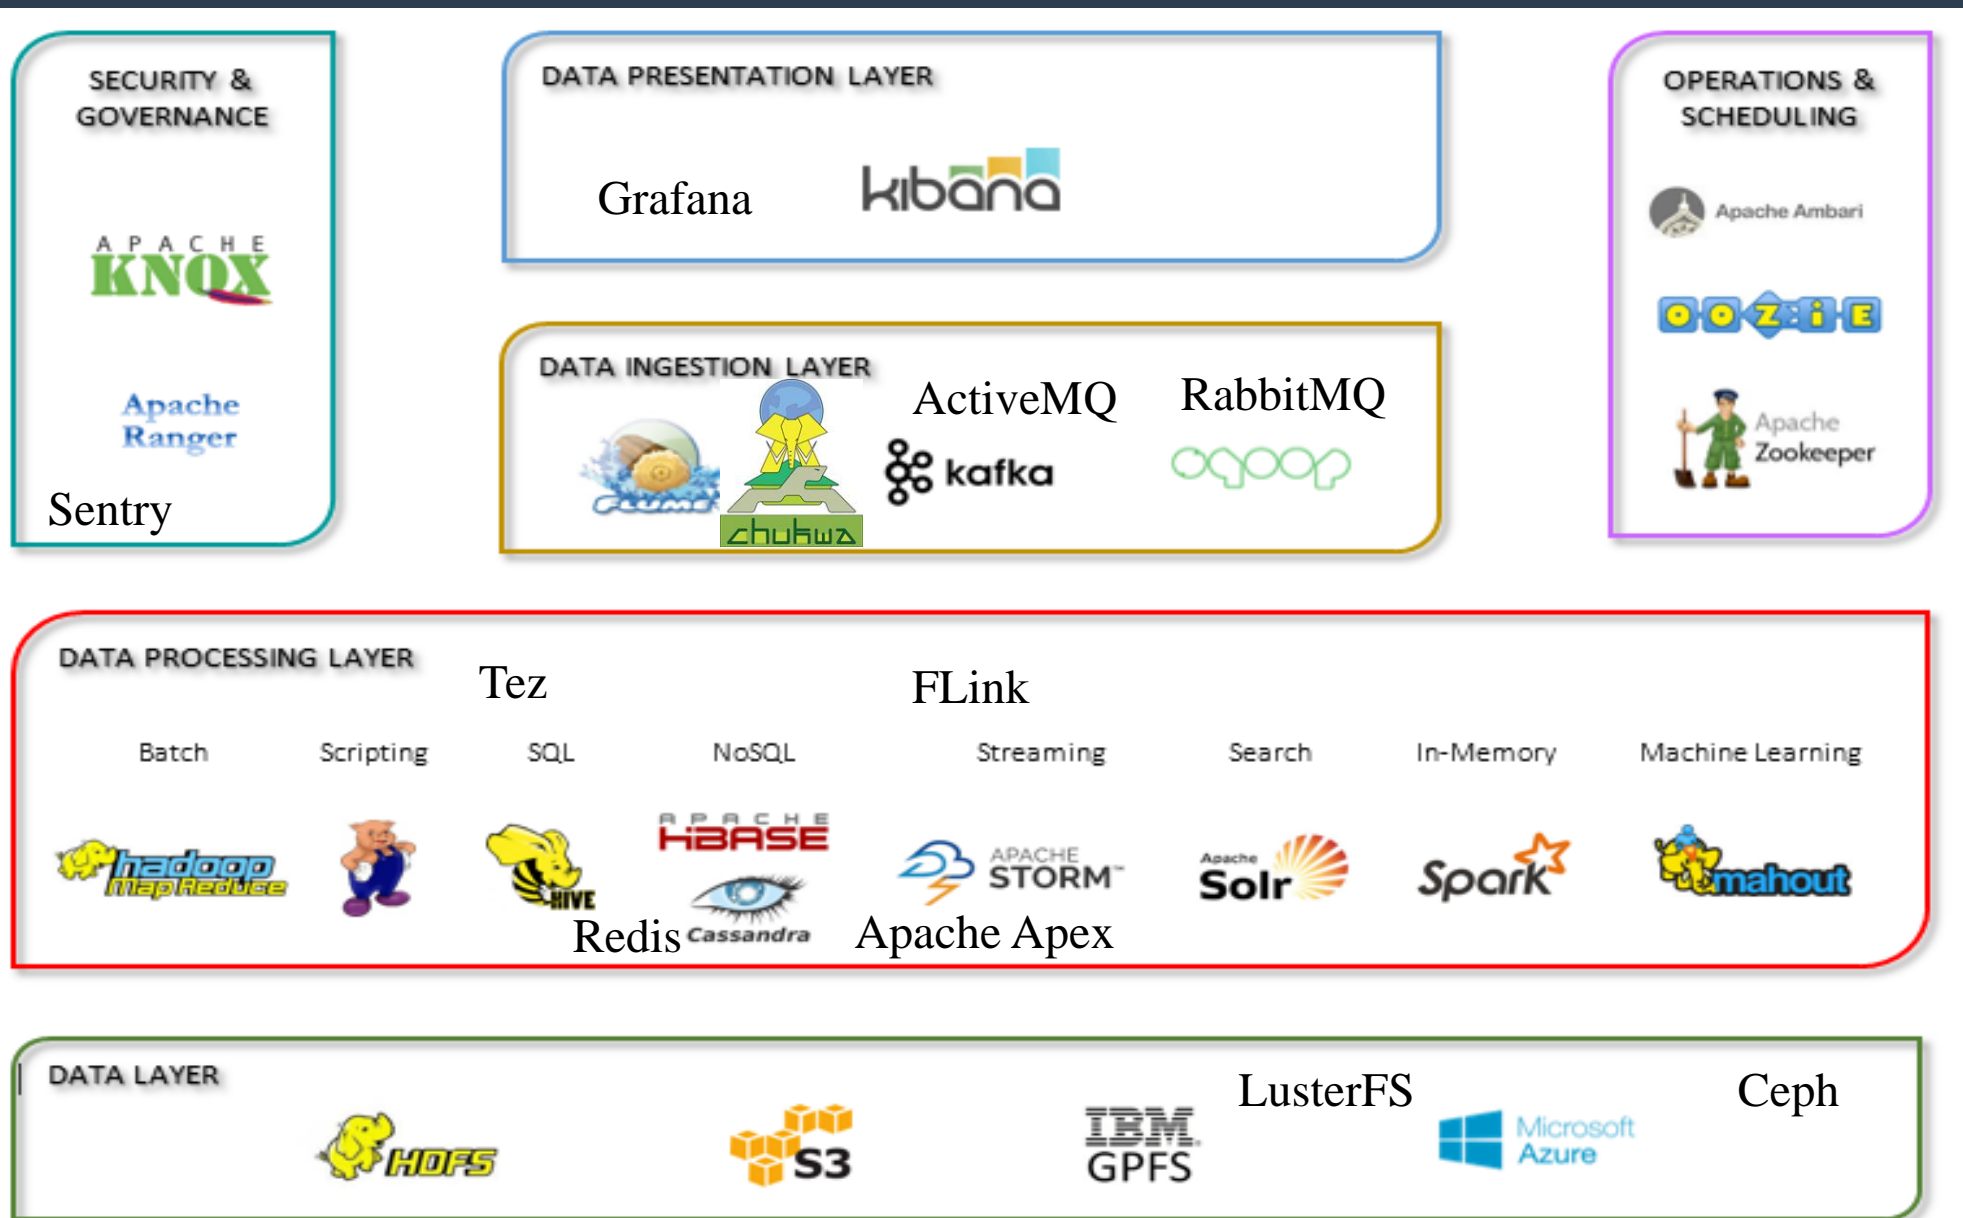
SECURITY & GOVERNANCE

APACHE KNOX

Apache Ranger

Sentry

DATA PRESENTATION LAYER

Grafana kibana

OPERATIONS & SCHEDULING

Apache Ambari

OOZIE

Apache Zookeeper

DATA INGESTION LAYER

FLUME chukwa ActiveMQ RabbitMQ

kafka sqoop

DATA PROCESSING LAYER

Tez FLink

Batch Scripting SQL NoSQL Streaming Search In-Memory Machine Learning

hadoop MapReduce HIVE APACHE HBASE Cassandra APACHE STORM Apache Solr Spark mahout

Redis Apache Apex

DATA LAYER

HDFS S3 IBM GPFS LusterFS Microsoft Azure Ceph